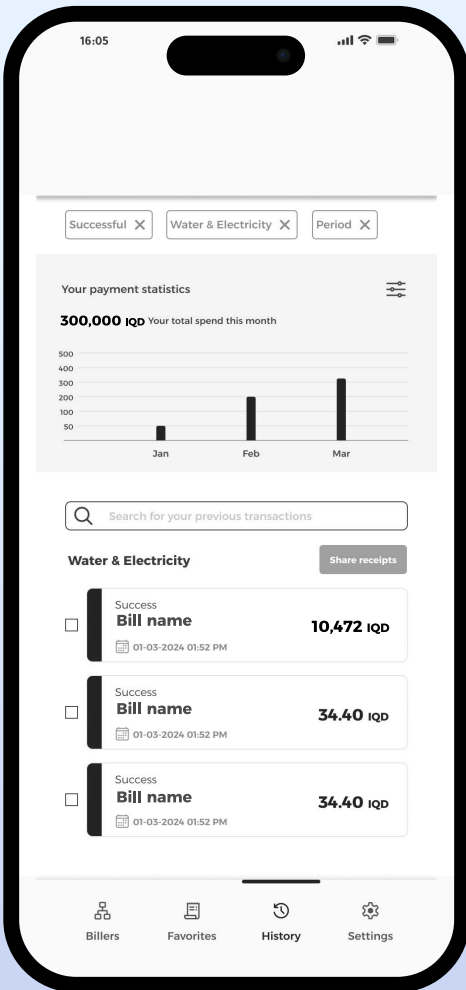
16:05

Successful ✕ Water & Electricity ✕ Period ✕

Your payment statistics

300,000 IQD Your total spend this month

500
400
300
200
100
50

Jan Feb Mar

Search for your previous transactions

Water & Electricity

Share receipts

Success
Bill name
10,472 IQD
01-03-2024 01:52 PM

Success
Bill name
34.40 IQD
01-03-2024 01:52 PM

Success
Bill name
34.40 IQD
01-03-2024 01:52 PM

Billers Favorites History Settings